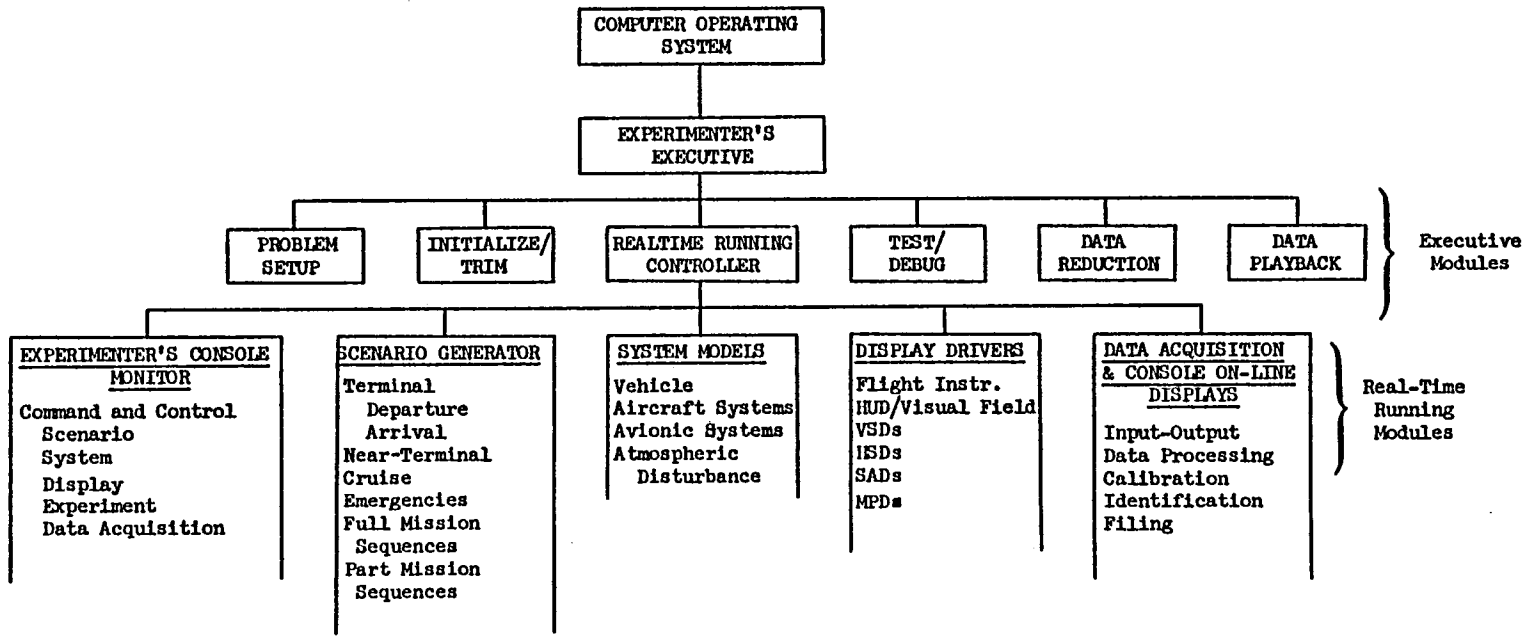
COMPUTER OPERATING SYSTEM

EXPERIMENTER'S EXECUTIVE

PROBLEM SETUP

INITIALIZE/ TRIM

REALTIME RUNNING CONTROLLER

TEST/ DEBUG

DATA REDUCTION

DATA PLAYBACK

Executive Modules

EXPERIMENTER'S CONSOLE MONITOR
Command and Control
Scenario
System
Display
Experiment
Data Acquisition

SCENARIO GENERATOR
Terminal
Departure
Arrival
Near-Terminal
Cruise
Emergencies
Full Mission Sequences
Part Mission Sequences

SYSTEM MODELS
Vehicle
Aircraft Systems
Avionic Systems
Atmospheric Disturbance

DISPLAY DRIVERS
Flight Instr.
HUD/Visual Field
VSDs
HSDs
SADs
MPDs

DATA ACQUISITION & CONSOLE ON-LINE DISPLAYS
Input-Output
Data Processing
Calibration
Identification
Filing

Real-Time Running Modules